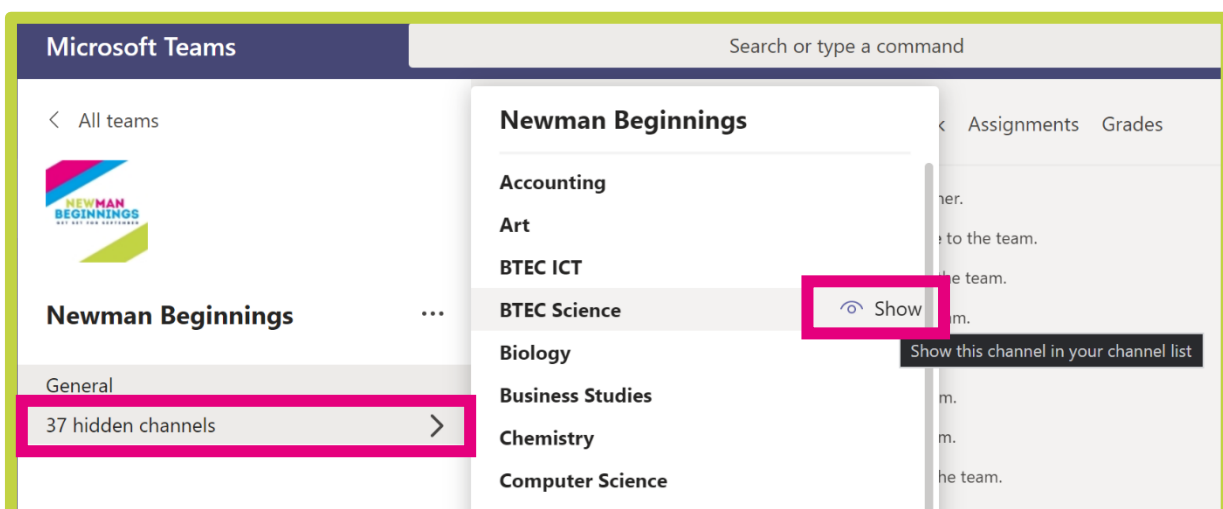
Microsoft Teams

Search or type a command

< All teams

NEWMAN BEGINNINGS
GET SET FOR SEPTEMBER

Newman Beginnings ...

General

37 hidden channels >

Newman Beginnings

Accounting

Art

BTEC ICT

BTEC Science

Show

Show this channel in your channel list

Biology

Business Studies

Chemistry

Computer Science

k Assignments Grades

ner.

e to the team.

he team.

am.

am.

am.

he team.